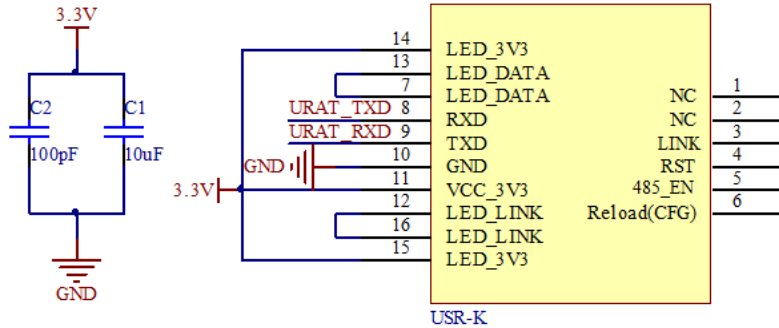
3.3V

C2
100pF

C1
10uF

GND

3.3V

GND

URAT_TXD
URAT_RXD

14 LED_3V3
13 LED_DATA
7 LED_DATA
8 RXD
9 TXD
10 GND
11 VCC_3V3
12 LED_LINK
16 LED_LINK
15 LED_3V3

NC 1
NC 2
LINK 3
RST 4
485_EN 5
Reload(CFG) 6

USR-K